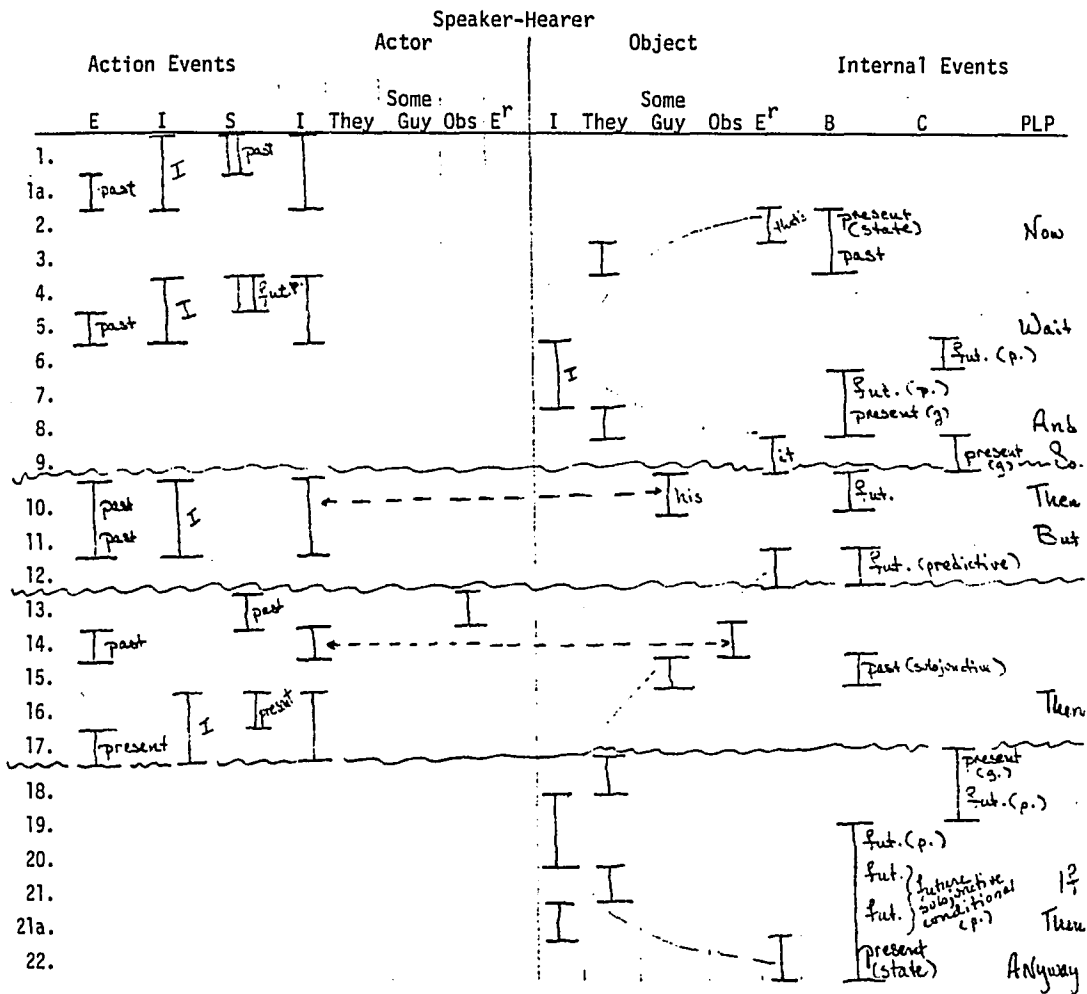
Speaker-Hearer

Actor

Object

Action Events

Internal Events

E I S I They Some Guy Obs $E^r$ I They Some Guy Obs $E^r$ B C PLP

1.
1a.
2.
3.
4.
5.
6.
7.
8.
9.
10.
11.
12.
13.
14.
15.
16.
17.
18.
19.
20.
21.
21a.
22.

past

I

past

past

this

present (state)

past

Now

I

?fut.P.

past

Wait

?fut. (p.)

I

?fut. (p.)

present (g)

And

it

present (g)

So.

past

past

I

his

?fut.

Then

But

?fut. (predictive)

past

past

past (subjunctive)

present

I

present

Then

present (g.)

?fut. (p.)

fut. (p.)

fut.

fut.

future subjunctive conditional (p.)

1?

Then

present (state)

Anyway